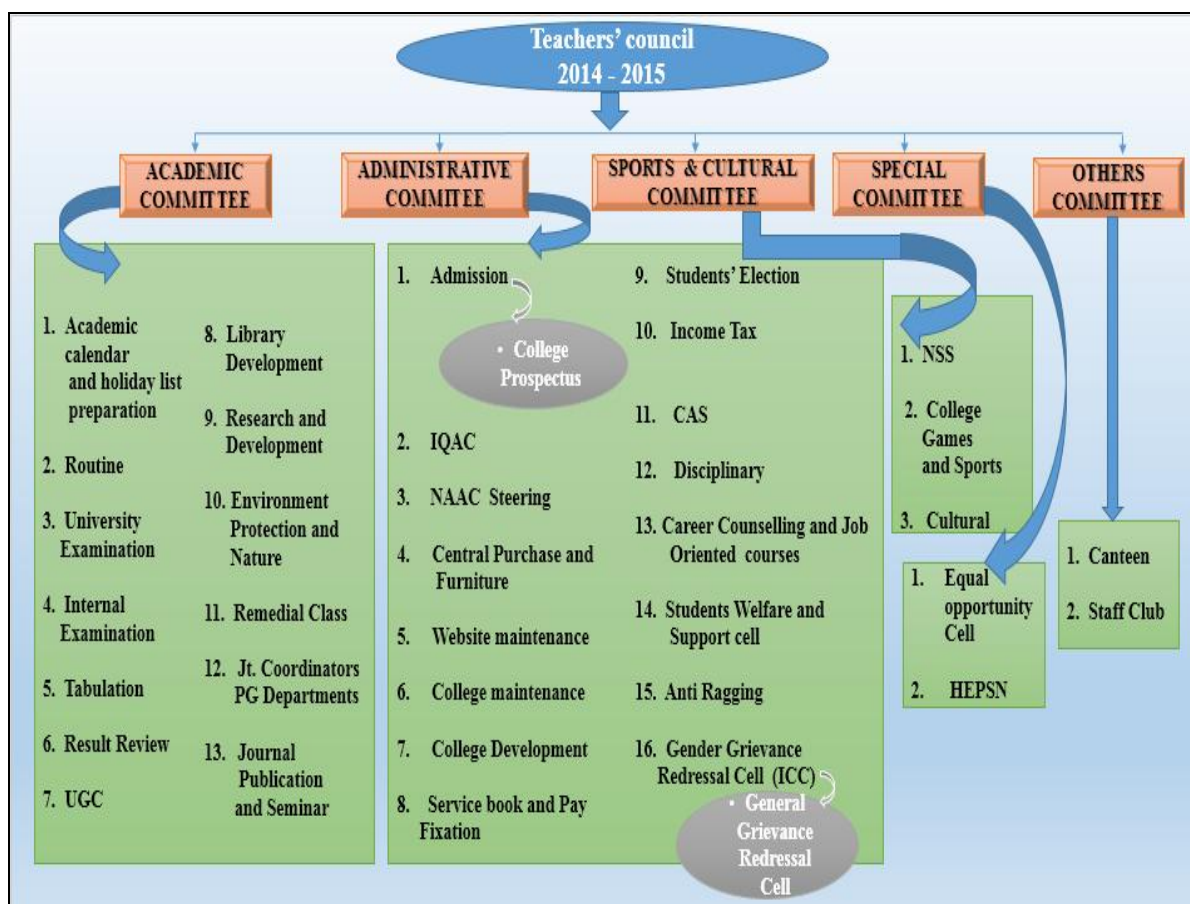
Teachers' council
2014 - 2015

ACADEMIC COMMITTEE

ADMINISTRATIVE COMMITEE

SPORTS & CULTURAL COMMITTEE

SPECIAL COMMITTEE

OTHERS COMMITTEE

1. Academic calendar and holiday list preparation

2. Routine

3. University Examination

4. Internal Examination

5. Tabulation

6. Result Review

7. UGC

8. Library Development

9. Research and Development

10. Environment Protection and Nature

11. Remedial Class

12. Jt. Coordinators PG Departments

13. Journal Publication and Seminar

1. Admission

• College Prospectus

2. IQAC

3. NAAC Steering

4. Central Purchase and Furniture

5. Website maintenance

6. College maintenance

7. College Development

8. Service book and Pay Fixation

9. Students' Election

10. Income Tax

11. CAS

12. Disciplinary

13. Career Counselling and Job Oriented courses

14. Students Welfare and Support cell

15. Anti Ragging

16. Gender Grievance Redressal Cell (ICC)

• General Grievance Redressal Cell

1. NSS

2. College Games and Sports

3. Cultural

1. Equal opportunity Cell

2. HEPSN

1. Canteen

2. Staff Club